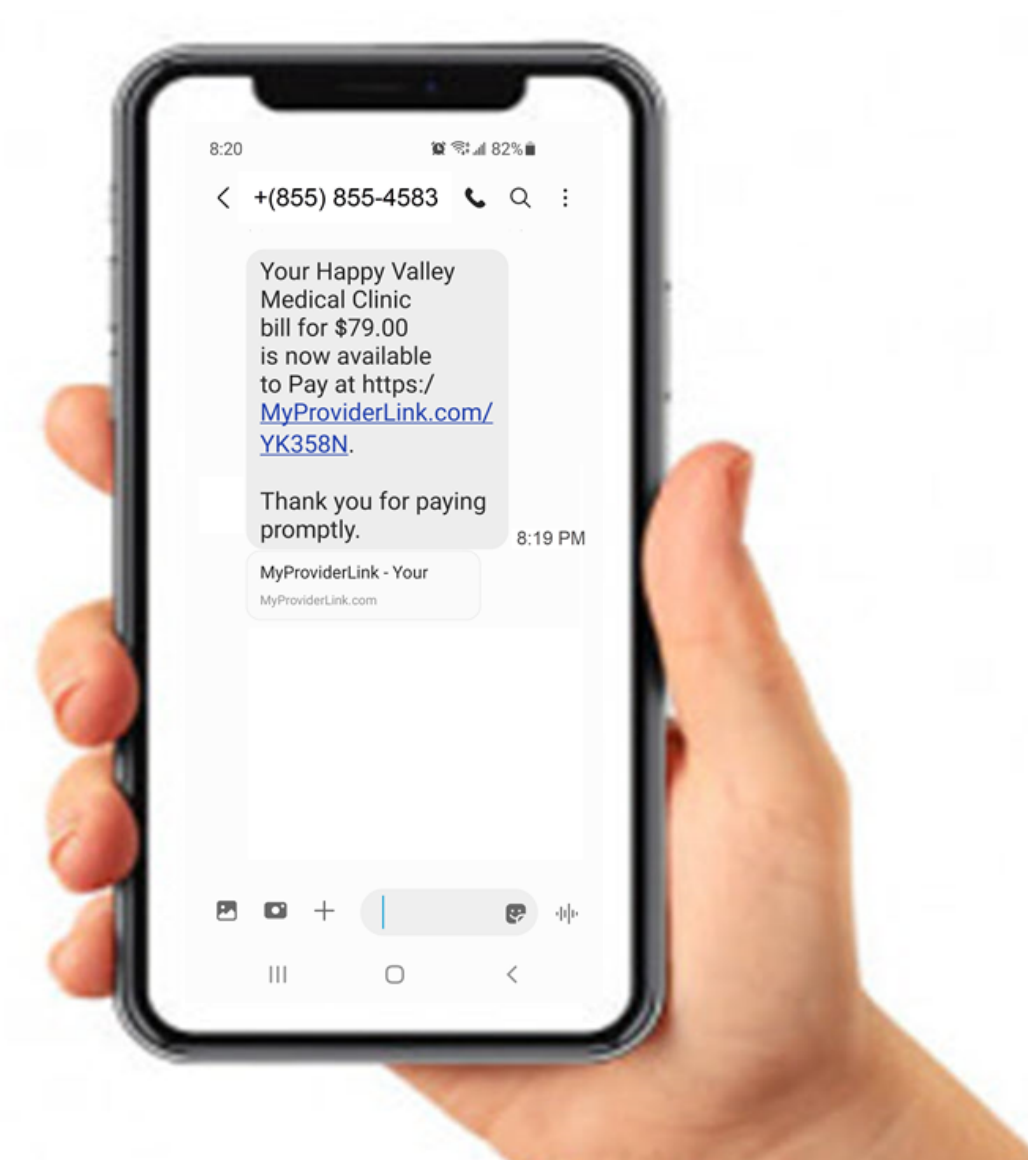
8:20

82%

+(855) 855-4583

Your Happy Valley Medical Clinic bill for $79.00 is now available to Pay at https:/ MyProviderLink.com/ YK358N.

Thank you for paying promptly.

8:19 PM

MyProviderLink - Your

MyProviderLink.com